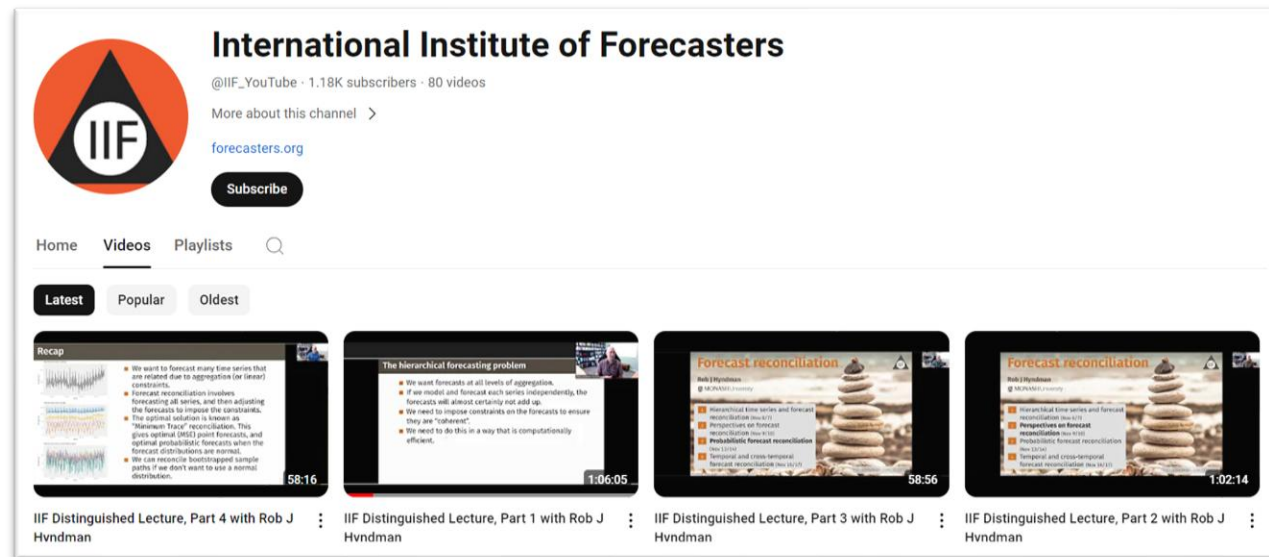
IIF

International Institute of Forecasters

@IIF_YouTube · 1.18K subscribers · 80 videos

More about this channel >

forecasters.org

Subscribe

Home Videos Playlists

Latest Popular Oldest

Recap

We want to forecast many time series that are related due to aggregation (or linear) constraints.

Forecast reconciliation involves forecasting all series, and then adjusting the forecasts to impose the constraints.

The optimal solution is known as "Minimum Trace" reconciliation. This gives optimal (MSE) point forecasts, and optimal probabilistic forecasts when the forecast distributions are normal.

We can reconcile bootstrapped sample paths if we don't want to use a normal distribution.

58:16

IIF Distinguished Lecture, Part 4 with Rob J Hyndman

The hierarchical forecasting problem

We want forecasts at all levels of aggregation.

If we model and forecast each series independently, the forecasts will almost certainly not add up.

We need to impose constraints on the forecasts to ensure they are "coherent".

We need to do this in a way that is computationally efficient.

1:06:05

IIF Distinguished Lecture, Part 1 with Rob J Hyndman

Forecast reconciliation

Rob J Hyndman

MONASH University

1 Hierarchical time series and forecast reconciliation

2 Perspectives on forecast reconciliation

3 Probabilistic forecast reconciliation

4 Temporal and cross-temporal forecast reconciliation

58:56

IIF Distinguished Lecture, Part 3 with Rob J Hyndman

Forecast reconciliation

Rob J Hyndman

MONASH University

1 Hierarchical time series and forecast reconciliation

2 Perspectives on forecast reconciliation

3 Probabilistic forecast reconciliation

4 Temporal and cross-temporal forecast reconciliation

1:02:14

IIF Distinguished Lecture, Part 2 with Rob J Hyndman